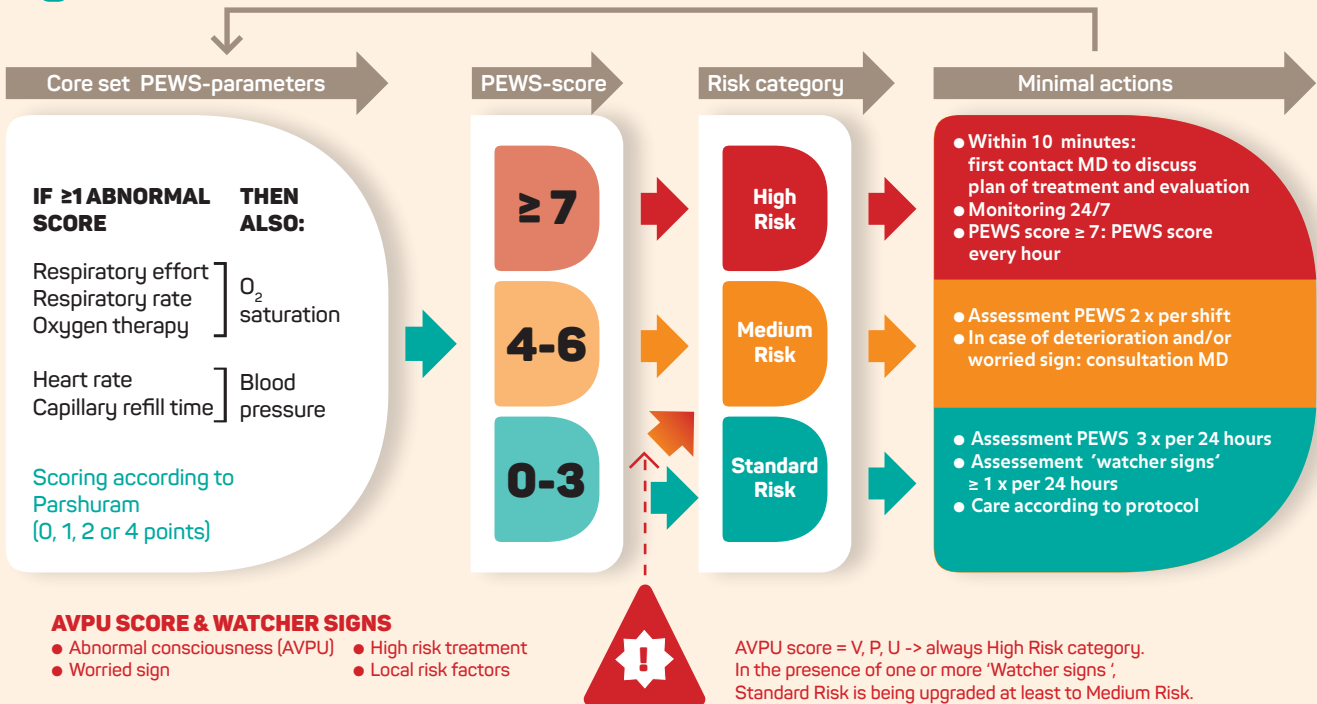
Core set PEWS-parameters

PEWS-score

Risk category

Minimal actions

IF ≥1 ABNORMAL SCORE

THEN ALSO:

Respiratory effort
Respiratory rate
Oxygen therapy

$O_2$ saturation

Heart rate
Capillary refill time

Blood pressure

Scoring according to Parshuram (0, 1, 2 or 4 points)

≥ 7

4-6

0-3

High Risk

Medium Risk

Standard Risk

● Within 10 minutes: first contact MD to discuss plan of treatment and evaluation
● Monitoring 24/7
● PEWS score ≥ 7: PEWS score every hour

● Assessment PEWS 2 x per shift
● In case of deterioration and/or worried sign: consultation MD

● Assessment PEWS 3 x per 24 hours
● Assesement 'watcher signs' ≥ 1 x per 24 hours
● Care according to protocol

AVPU SCORE & WATCHER SIGNS
● Abnormal consciousness (AVPU)
● Worried sign
● High risk treatment
● Local risk factors

!

AVPU score = V, P, U -> always High Risk category.
In the presence of one or more 'Watcher signs ',
Standard Risk is being upgraded at least to Medium Risk.